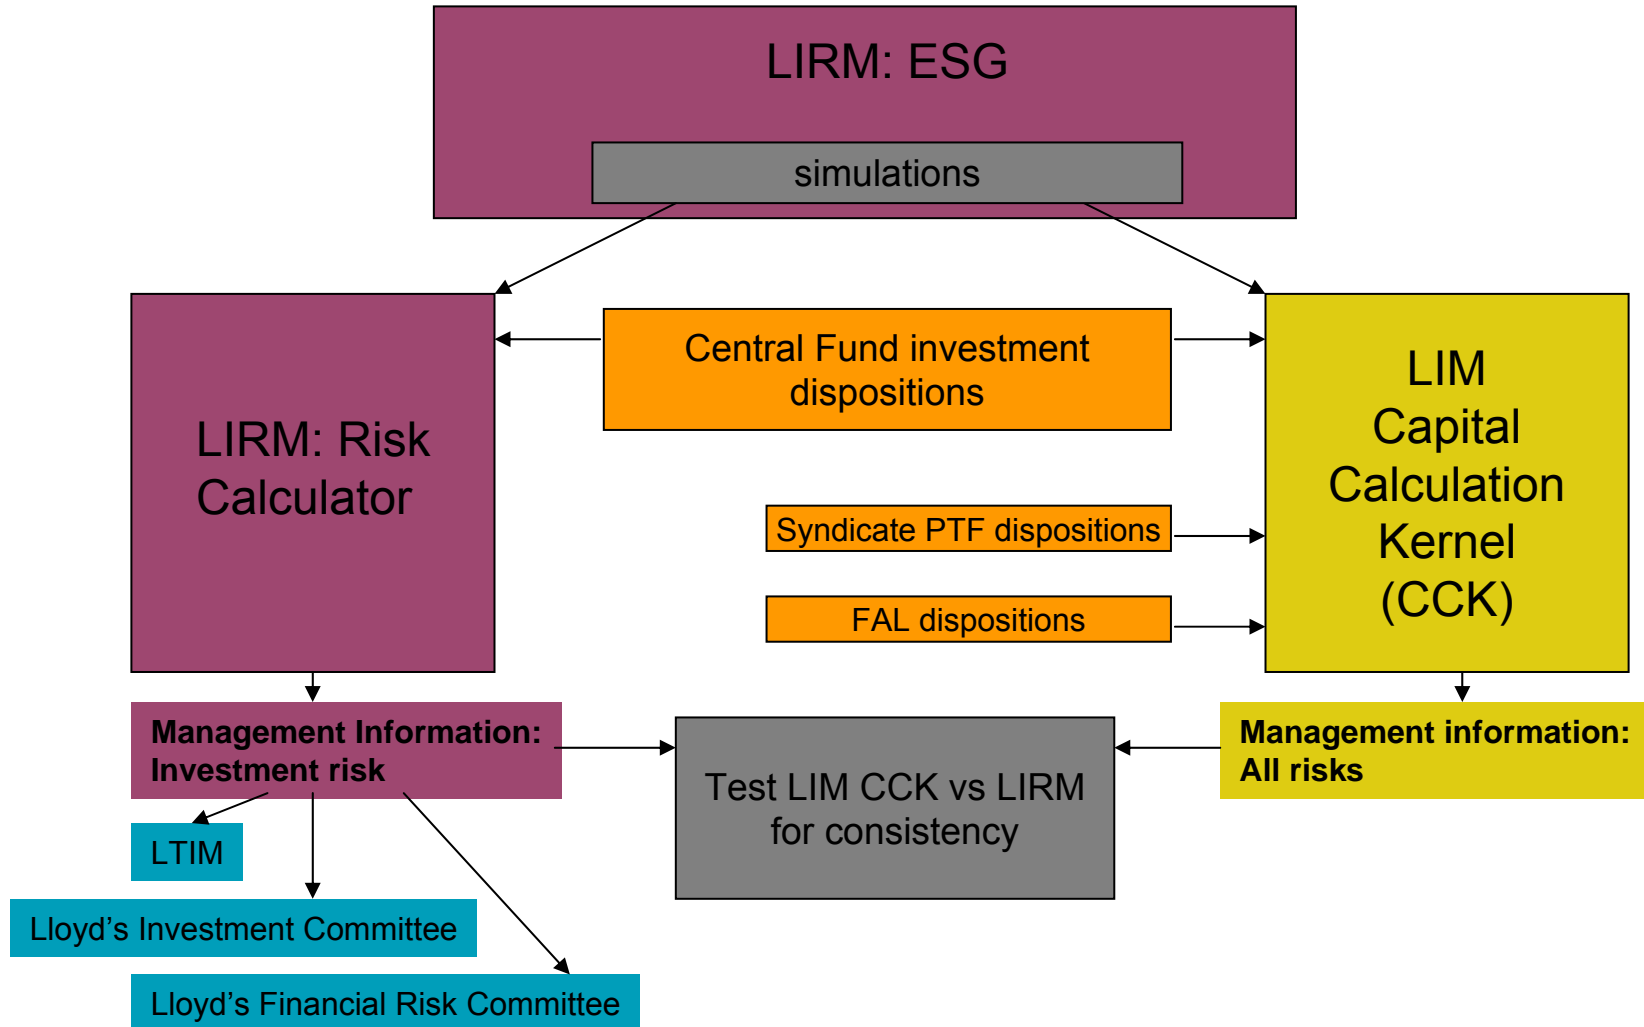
LIRM: ESG

simulations

LIRM: Risk Calculator

Central Fund investment dispositions

LIM Capital Calculation Kernel (CCK)

Syndicate PTF dispositions

FAL dispositions

Management Information: Investment risk

Test LIM CCK vs LIRM for consistency

Management information: All risks

LTIM

Lloyd’s Investment Committee

Lloyd’s Financial Risk Committee